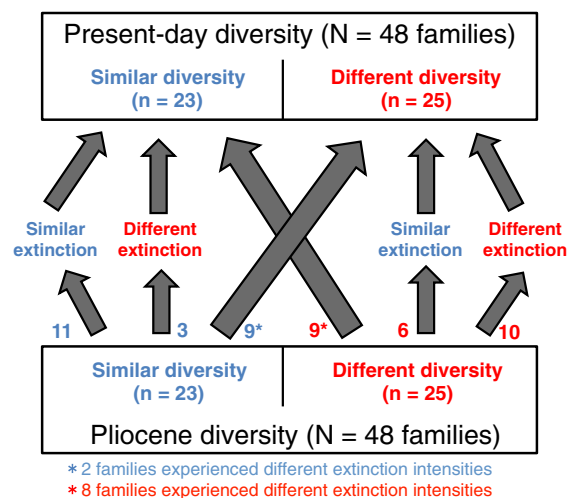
Present-day diversity (N = 48 families)

Similar diversity (n = 23)

Different diversity (n = 25)

Similar extinction

Different extinction

Similar extinction

Different extinction

11

3

9*

9*

6

10

Similar diversity (n = 23)

Different diversity (n = 25)

Pliocene diversity (N = 48 families)

* 2 families experienced different extinction intensities

* 8 families experienced different extinction intensities